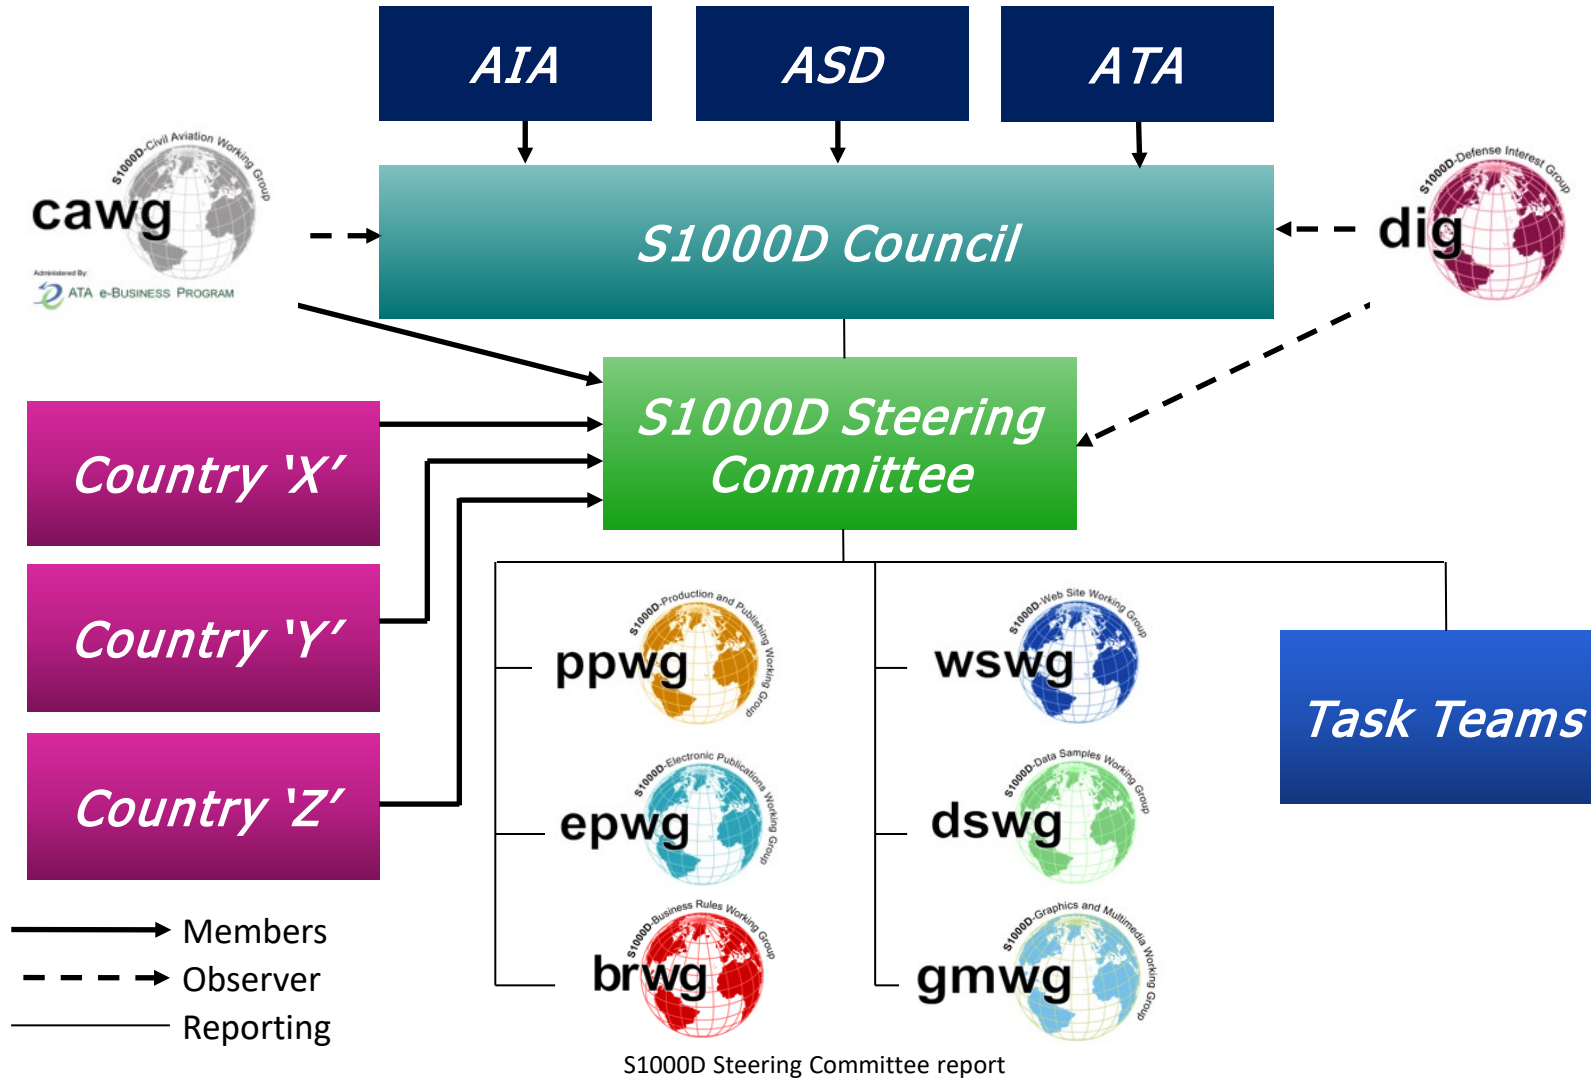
AIA
ASD
ATA

S1000D-Civil Aviation Working Group
cawg
Administered By:
ATA e-BUSINESS PROGRAM

S1000D Council

S1000D-Defense Interest Group
dig

S1000D Steering Committee

Country 'X'
Country 'Y'
Country 'Z'

S1000D-Production and Publishing Working Group
ppwg

S1000D-Electronic Publications Working Group
epwg

S1000D-Business Rules Working Group
brwg

S1000D-Web Site Working Group
wswg

S1000D-Data Samples Working Group
dswg

S1000D-Graphics and Multimedia Working Group
gmwg

Task Teams

Members
Observer
Reporting

S1000D Steering Committee report